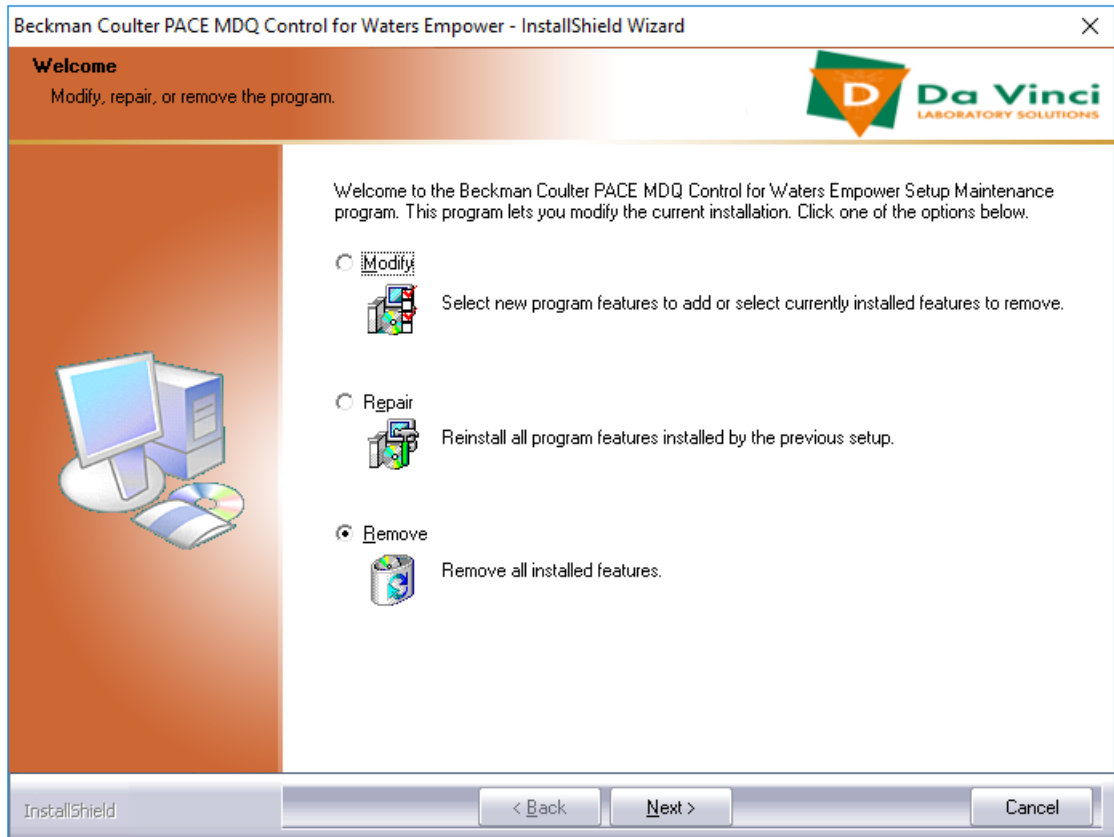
Beckman Coulter PACE MDQ Control for Waters Empower - InstallShield Wizard

Welcome

Modify, repair, or remove the program.

D Da Vinci LABORATORY SOLUTIONS

Welcome to the Beckman Coulter PACE MDQ Control for Waters Empower Setup Maintenance program. This program lets you modify the current installation. Click one of the options below.

Modify

Select new program features to add or select currently installed features to remove.

Repair

Reinstall all program features installed by the previous setup.

Remove

Remove all installed features.

InstallShield

< Back

Next >

Cancel